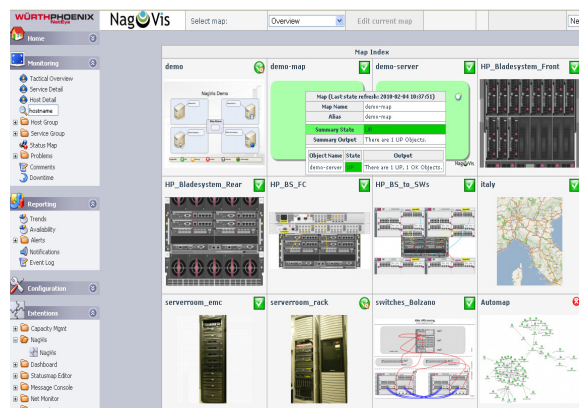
WÜRTHPHOENIX NetEye

NagVis

Select map: Overview

Edit current map

Ne

Home

Monitoring

Tactical Overview
Service Detail
Host Detail
hostname
Host Group
Service Group
Status Map
Problems
Comments
Downtime

Reporting

Trends
Availability
Alerts
Notifications
Event Log

Configuration

Extentions

Capacity Mgmt
NagVis
NagVis
Dashboard
Statusmap Editor
Message Console
Net Monitor

Map Index

demo

demo-map

demo-server

HP_Bladesystem_Front

Nagvis Demo

Map (Last status refresh: 2010-02-04 10:37:51)

| Map Name | demo-map |
|---|---|
| Alias | demo-map |
| Summary State | UP |
| Summary Output | There are 1 UP Objects. |

| Object Name | State | Output |
|---|---|---|
| demo-server | | There are 1 UP, 1 OK Objects. |

HP_Bladesystem_Rear

HP_BS_FC

HP_BS_to_SWs

italy

serverroom_emc

serverroom_rack

switches_Bolzano

Automap